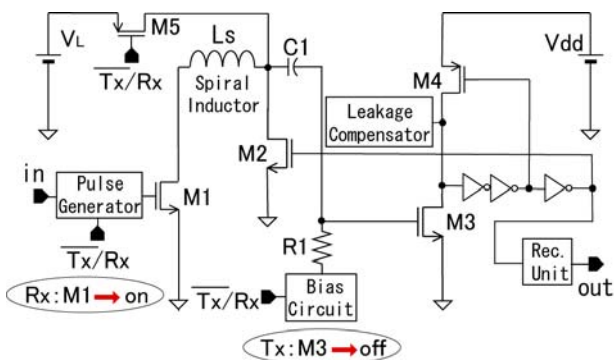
$V_L$

M5

$\overline{Tx}/Rx$

Ls

Spiral Inductor

C1

Vdd

M4

Leakage Compensator

M2

in

Pulse Generator

M1

$\overline{Tx}/Rx$

M3

R1

Rec. Unit

Rx : M1 → on

$\overline{Tx}/Rx$

Bias Circuit

out

Tx : M3 → off